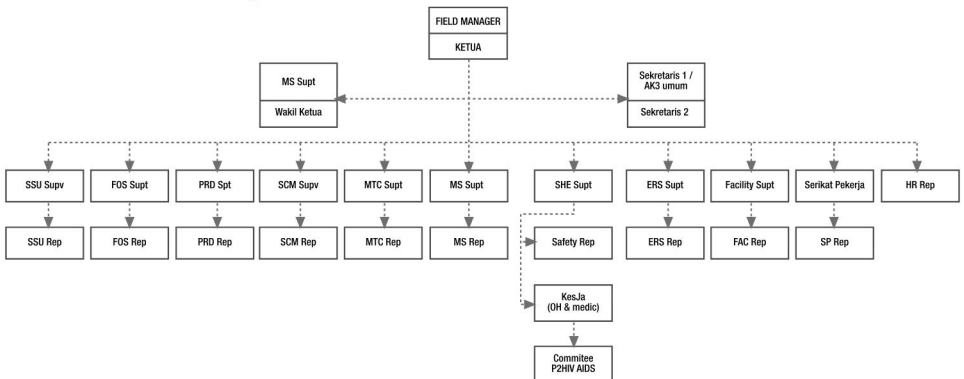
FIELD MANAGER
KETUA

MS Supt
Wakil Ketua

Sekretaris 1 / AK3 umum
Sekretaris 2

SSU Supv
SSU Rep

FOS Supt
FOS Rep

PRD Spt
PRD Rep

SCM Supv
SCM Rep

MTC Supt
MTC Rep

MS Supt
MS Rep

SHE Supt
Safety Rep
KesJa (OH & medic)
Commitee P2HIV AIDS

ERS Supt
ERS Rep

Facility Supt
FAC Rep

Serikat Pekerja
SP Rep

HR Rep